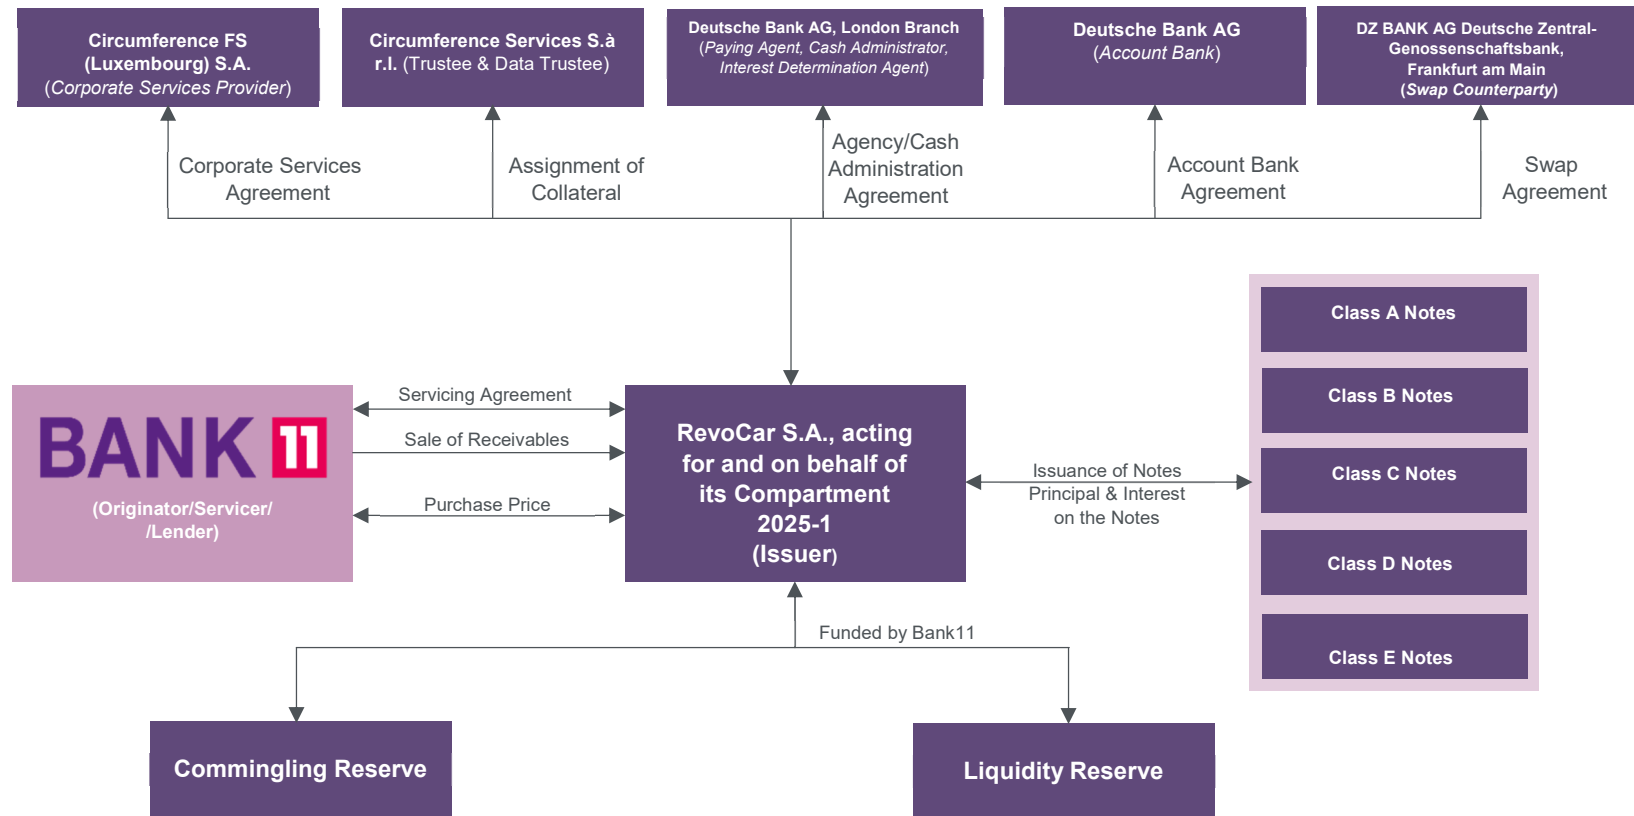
Circumference FS (Luxembourg) S.A. (Corporate Services Provider)

Circumference Services S.à r.l. (Trustee & Data Trustee)

Deutsche Bank AG, London Branch (Paying Agent, Cash Administrator, Interest Determination Agent)

Deutsche Bank AG (Account Bank)

DZ BANK AG Deutsche Zentral-Genossenschaftsbank, Frankfurt am Main (Swap Counterparty)

Corporate Services Agreement

Assignment of Collateral

Agency/Cash Administration Agreement

Account Bank Agreement

Swap Agreement

Class A Notes

Class B Notes

Class C Notes

Class D Notes

Class E Notes

BANK 11

(Originator/Servicer/ /Lender)

Servicing Agreement

Sale of Receivables

Purchase Price

RevoCar S.A., acting for and on behalf of its Compartment 2025-1 (Issuer)

Issuance of Notes
Principal & Interest on the Notes

Funded by Bank11

Commingling Reserve

Liquidity Reserve